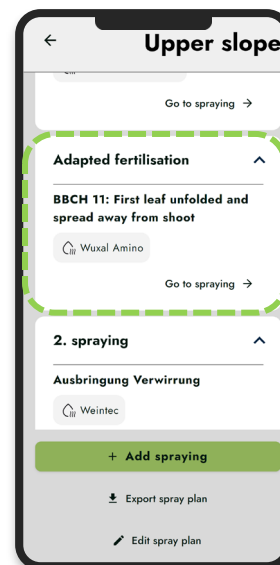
Upper slope

Go to spraying →

Adapted fertilisation

BBCH 11: First leaf unfolded and spread away from shoot

Wuxal Amino

Go to spraying →

2. spraying

Ausbringung Verwirrung

Weintec

+ Add spraying

Export spray plan

Edit spray plan